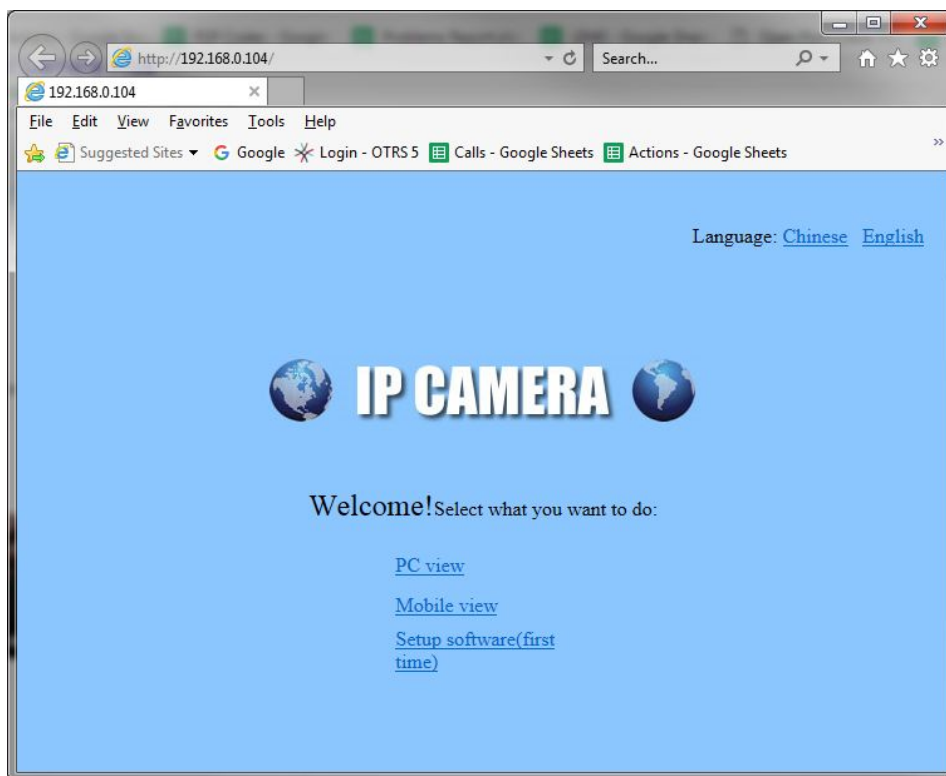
http://192.168.0.104/

Search...

192.168.0.104

File Edit View Favorites Tools Help

Suggested Sites ▾ Google Login - OTRS 5 Calls - Google Sheets Actions - Google Sheets

Language: Chinese English

IP CAMERA

Welcome! Select what you want to do:

PC view

Mobile view

Setup software(first time)